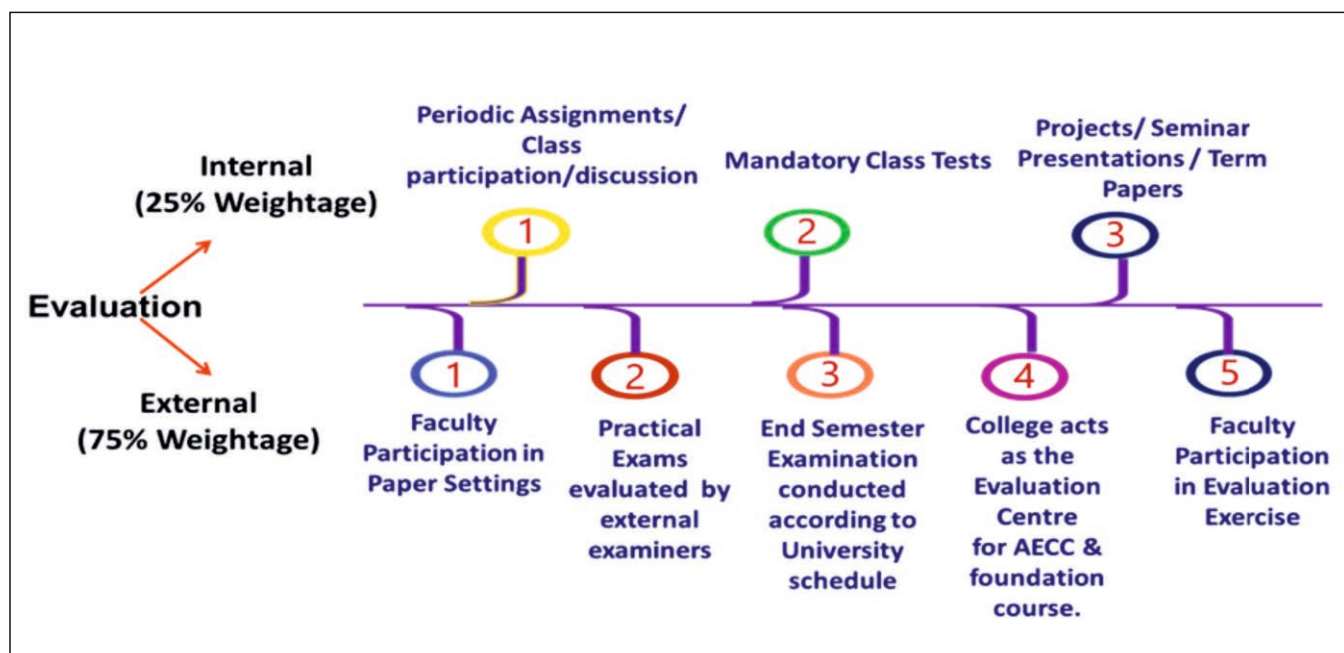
Internal (25% Weightage)

Evaluation

External (75% Weightage)

Periodic Assignments/ Class participation/discussion

1

Mandatory Class Tests

2

Projects/ Seminar Presentations / Term Papers

3

1

Faculty Participation in Paper Settings

2

Practical Exams evaluated by external examiners

3

End Semester Examination conducted according to University schedule

4

College acts as the Evaluation Centre for AECC & foundation course.

5

Faculty Participation in Evaluation Exercise